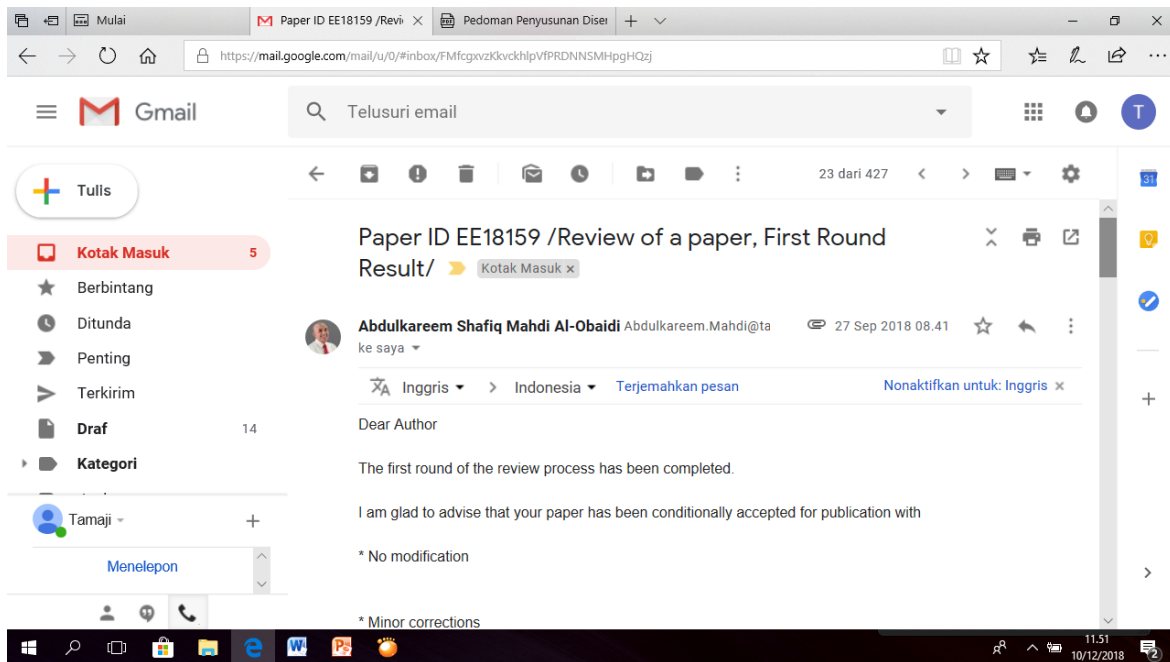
Mulai
Paper ID EE18159 /Revi
Pedoman Penyusunan Diser

https://mail.google.com/mail/u/0/#inbox/FMfcgxvzKkvckhlpVfPRDNNSMHpgHQzj

Gmail
Telusuri email

Tulis
Kotak Masuk 5
Berbintang
Ditunda
Penting
Terkirim
Draf 14
Kategori

Tamaji
Menelepon

23 dari 427

Paper ID EE18159 /Review of a paper, First Round Result/ Kotak Masuk ×

Abdulkareem Shafiq Mahdi Al-Obaidi Abdulkareem.Mahdi@ta
27 Sep 2018 08.41
ke saya

Inggris > Indonesia Terjemahkan pesan Nonaktifkan untuk: Inggris ×

Dear Author

The first round of the review process has been completed.

I am glad to advise that your paper has been conditionally accepted for publication with

* No modification

* Minor corrections

11.51
10/12/2018